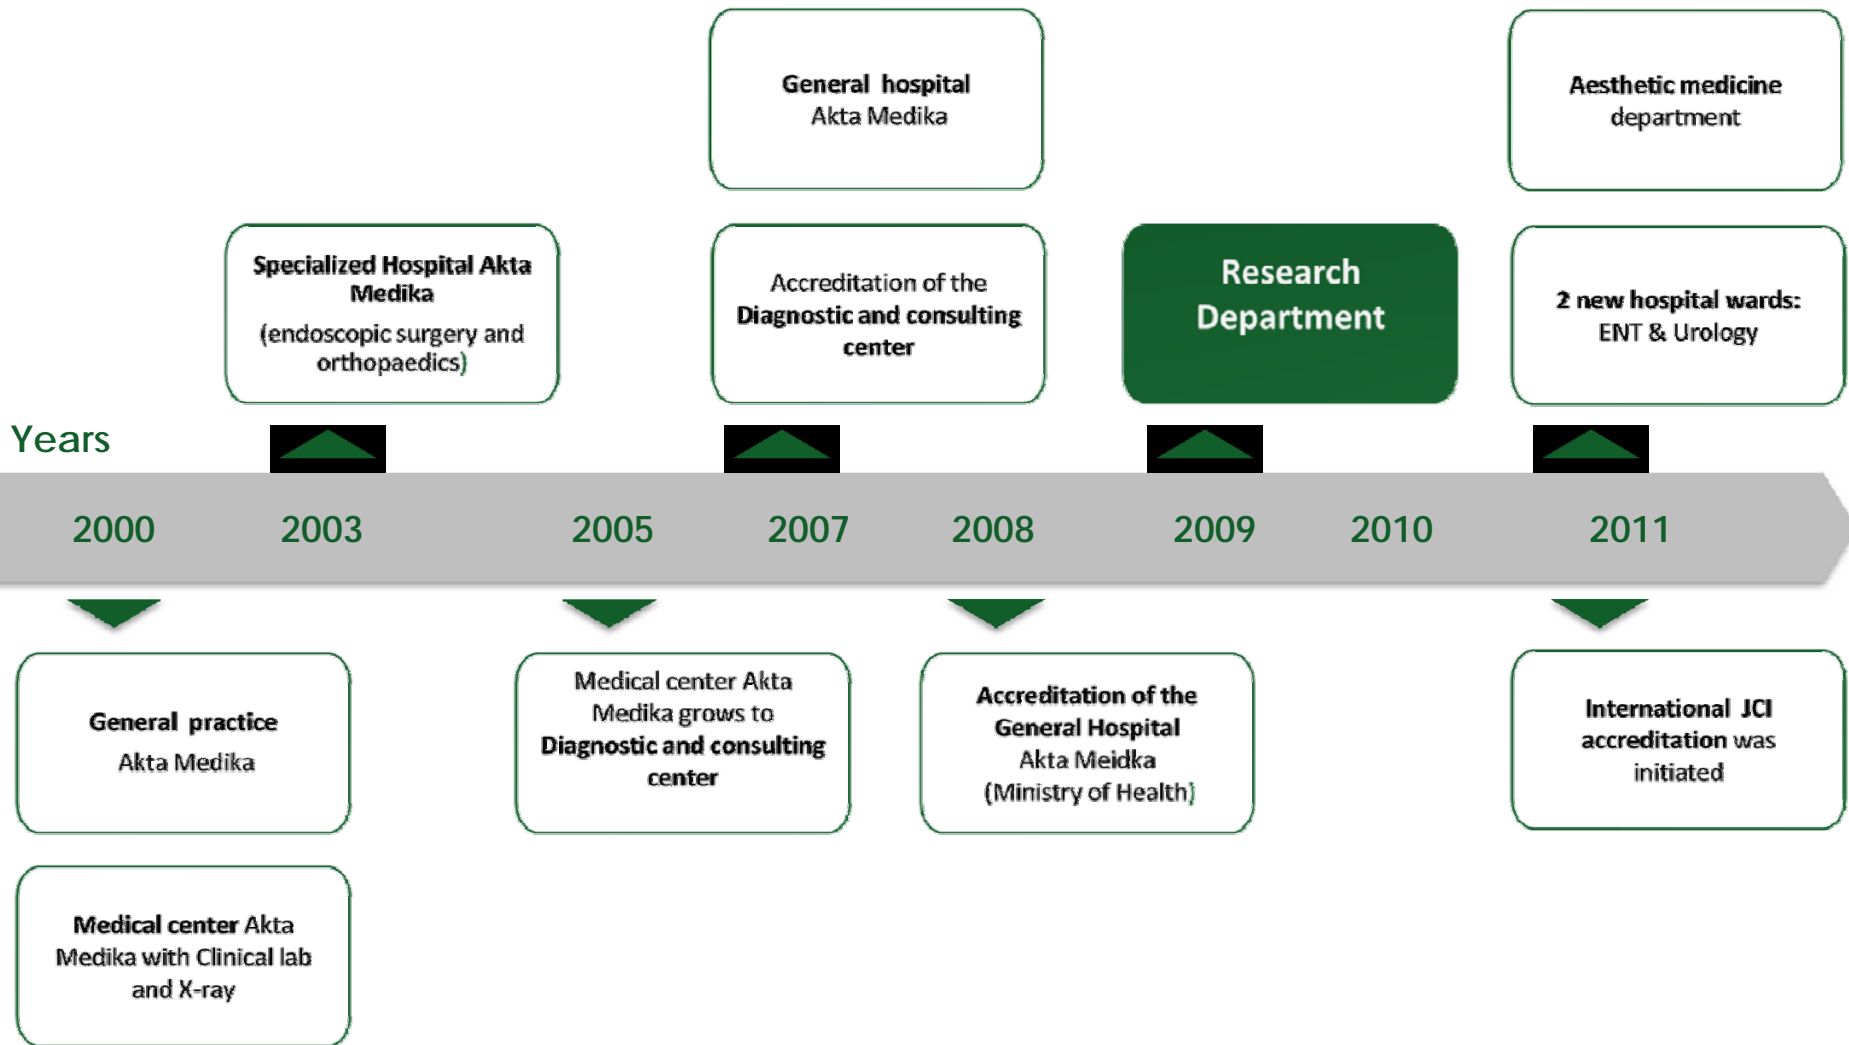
General hospital
Akta Medika

Aesthetic medicine
department

Specialized Hospital Akta Medika
(endoscopic surgery and orthopaedics)

Accreditation of the
Diagnostic and consulting center

Research Department

2 new hospital wards:
ENT & Urology

Years

2000 2003 2005 2007 2008 2009 2010 2011

General practice
Akta Medika

Medical center Akta Medika grows to
Diagnostic and consulting center

Accreditation of the General Hospital
Akta Meidka
(Ministry of Health)

International JCI accreditation was initiated

Medical center Akta Medika with Clinical lab and X-ray